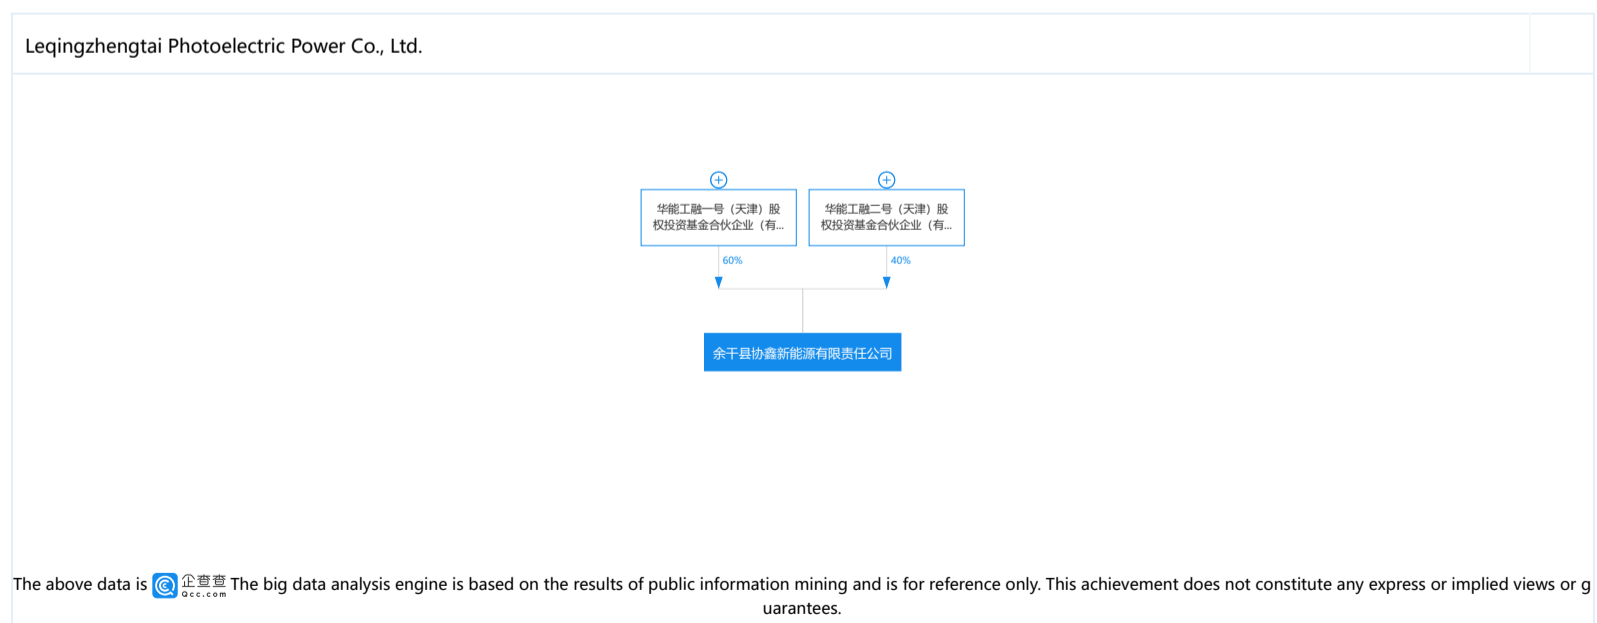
Leqingzhengtai Photoelectric Power Co., Ltd.

华能工融一号（天津）股权投资基金合伙企业（有...

华能工融二号（天津）股权投资基金合伙企业（有...

60%

40%

余干县协鑫新能源有限责任公司

The above data is 企查查 Qcc.com The big data analysis engine is based on the results of public information mining and is for reference only. This achievement does not constitute any express or implied views or guarantees.